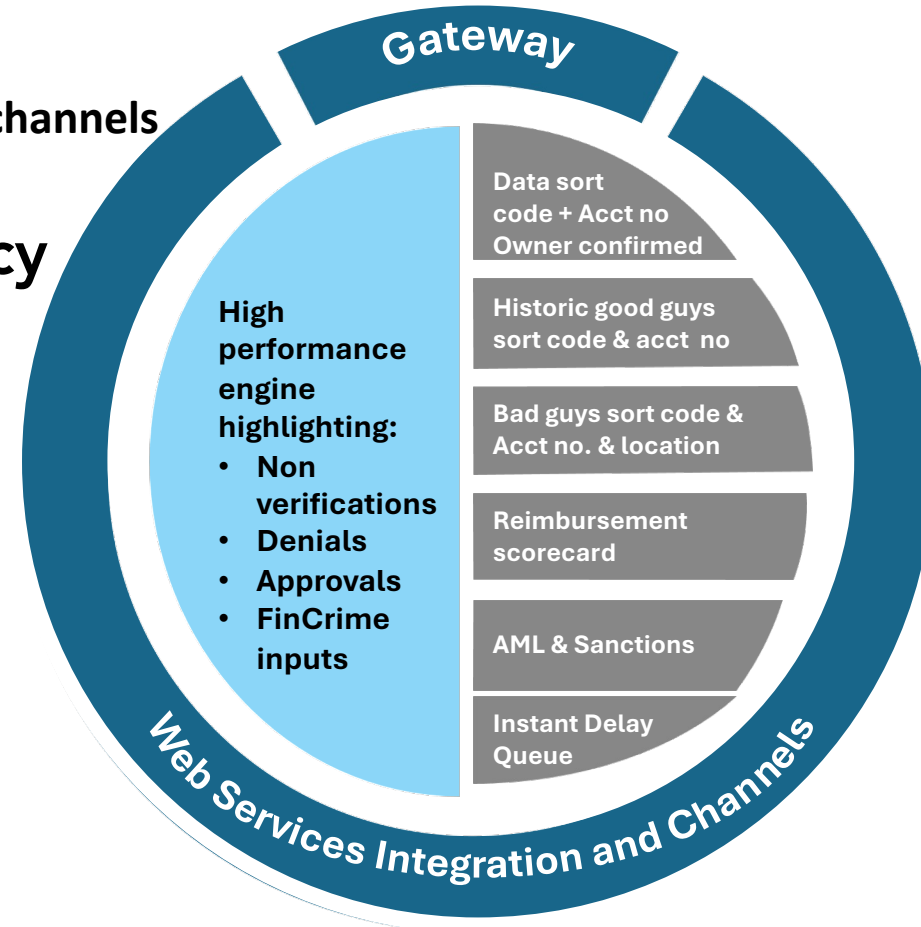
channels

cy

Gateway

High performance engine highlighting:
• Non verifications
• Denials
• Approvals
• FinCrime inputs

Data sort code + Acct no Owner confirmed

Historic good guys sort code & acct no

Bad guys sort code & Acct no. & location

Reimbursement scorecard

AML & Sanctions

Instant Delay Queue

Web Services Integration and Channels